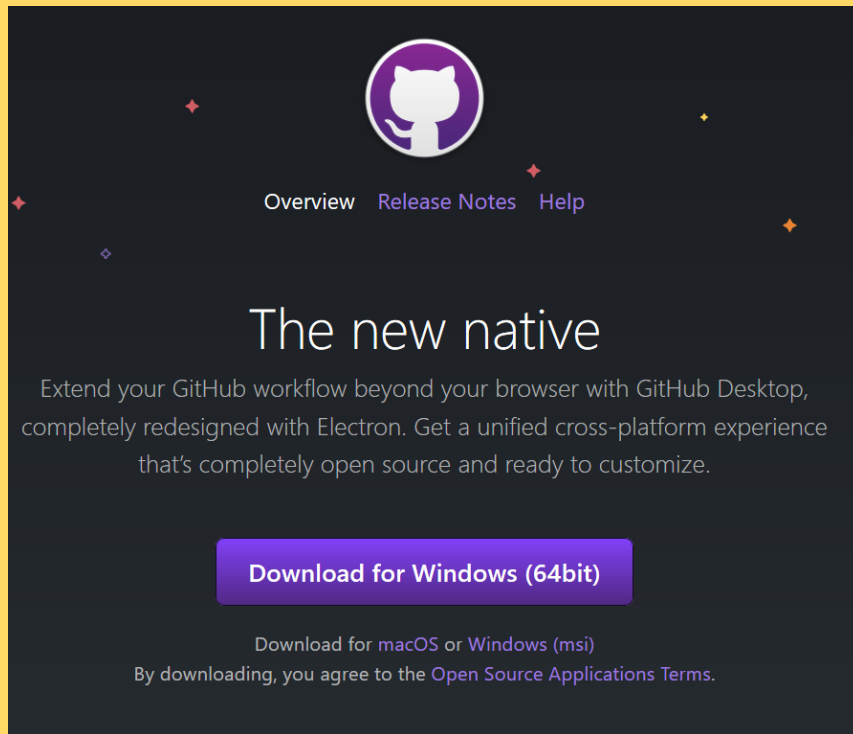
Overview Release Notes Help

The new native

Extend your GitHub workflow beyond your browser with GitHub Desktop, completely redesigned with Electron. Get a unified cross-platform experience that's completely open source and ready to customize.

Download for Windows (64bit)

Download for macOS or Windows (msi)
By downloading, you agree to the Open Source Applications Terms.